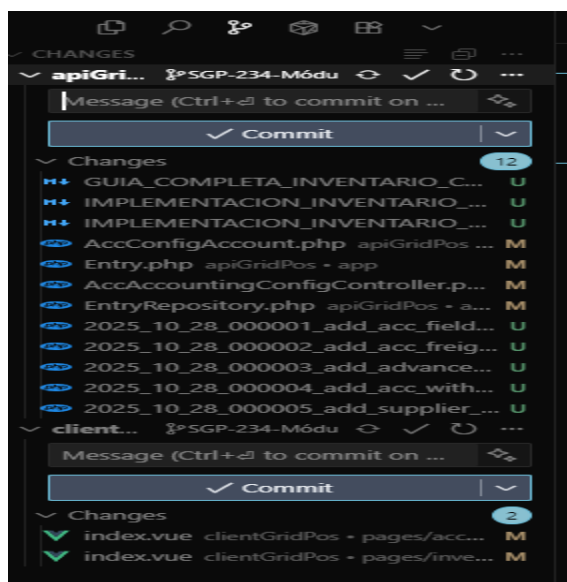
CHANGES

apiGri... SGP-234-Módu

Message (Ctrl+⏎ to commit on ...

✓ Commit

Changes 12

GUIA_COMPLETA_INVENTARIO_C... U
IMPLEMENTACION_INVENTARIO_... U
IMPLEMENTACION_INVENTARIO_... U
AccConfigAccount.php apiGridPos ... M
Entry.php apiGridPos • app M
AccAccountingConfigController.p... M
EntryRepository.php apiGridPos • a... M
2025_10_28_000001_add_acc_field... U
2025_10_28_000002_add_acc_freig... U
2025_10_28_000003_add_advance... U
2025_10_28_000004_add_acc_with... U
2025_10_28_000005_add_supplier_... U

client... SGP-234-Módu

Message (Ctrl+⏎ to commit on ...

✓ Commit

Changes 2

index.vue clientGridPos • pages/acc... M
index.vue clientGridPos • pages/inve... M